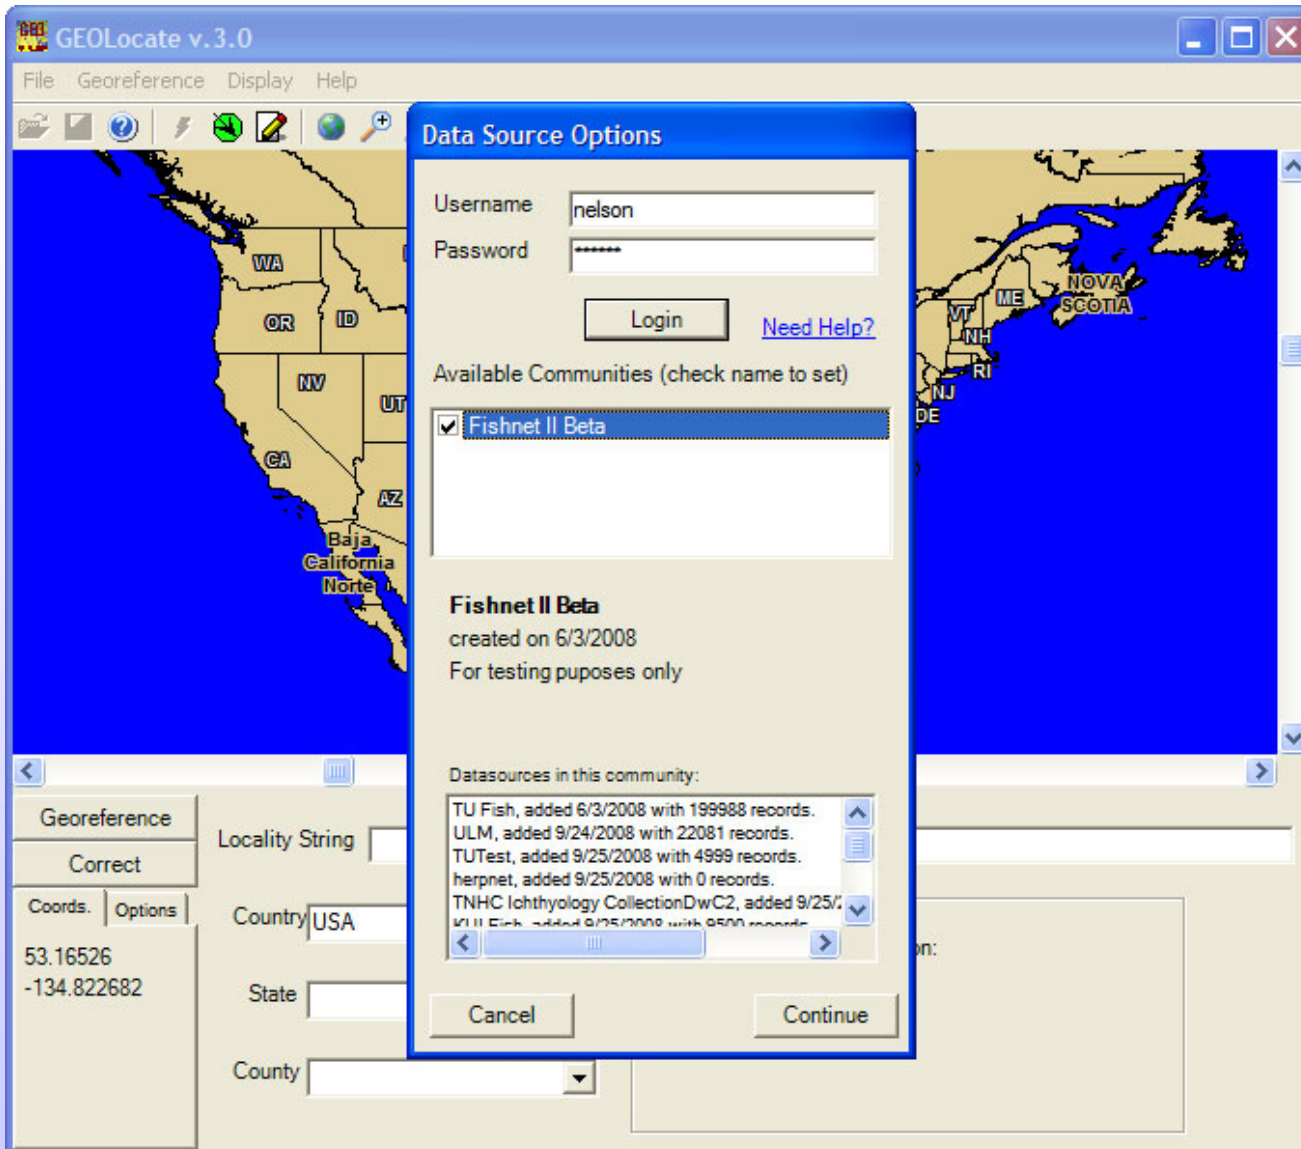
GEOLocate v.3.0

File Georeference Display Help

WA
OR
ID
NV
UT
CA
AZ
Baja California Norte
ME
NOVA SCOTIA
VT
NH
RI
NJ
DE

Data Source Options

Username nelson
Password ******

Login
Need Help?

Available Communities (check name to set)

Fishnet II Beta

Fishnet II Beta
created on 6/3/2008
For testing puposes only

Datasources in this community:

TU Fish, added 6/3/2008 with 199988 records.
ULM, added 9/24/2008 with 22081 records.
TUTest, added 9/25/2008 with 4999 records.
herpnet, added 9/25/2008 with 0 records.
TNHC Ichthyology CollectionDwC2, added 9/25/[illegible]
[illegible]

Cancel
Continue

Georeference
Correct
Coords.
Options
53.16526
-134.822682

Locality String
Country USA
State
County
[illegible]on: